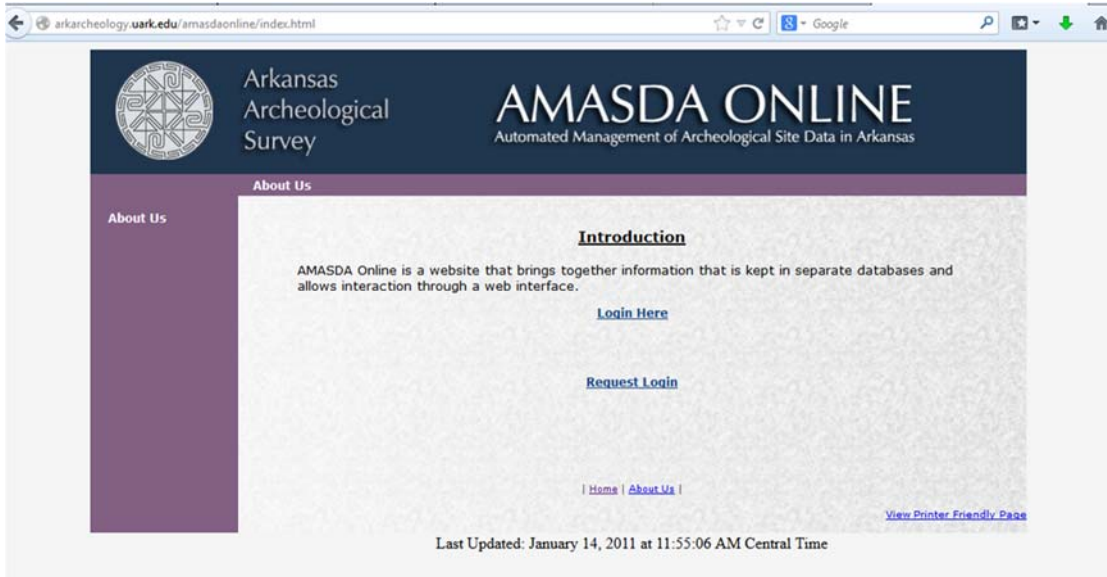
arkarcheology.uark.edu/amasdaonline/index.html

Google

Arkansas Archeological Survey

AMASDA ONLINE
Automated Management of Archeological Site Data in Arkansas

About Us

About Us

Introduction

AMASDA Online is a website that brings together information that is kept in separate databases and allows interaction through a web interface.

Login Here

Request Login

| Home | About Us |

View Printer Friendly Page

Last Updated: January 14, 2011 at 11:55:06 AM Central Time